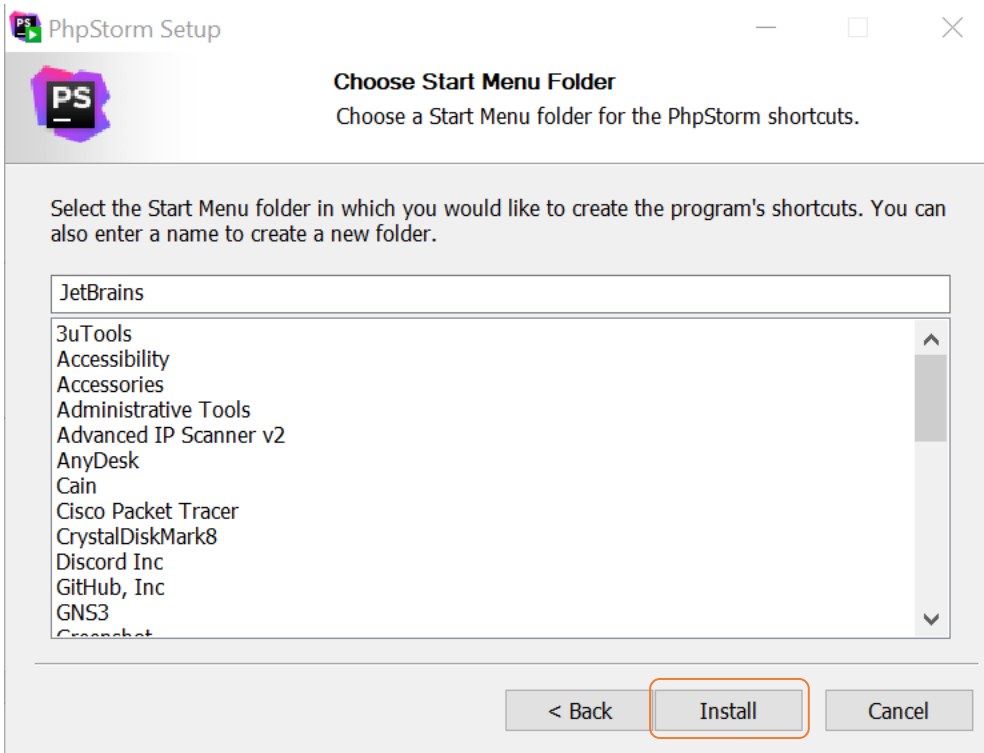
PhpStorm Setup

PS

Choose Start Menu Folder

Choose a Start Menu folder for the PhpStorm shortcuts.

Select the Start Menu folder in which you would like to create the program's shortcuts. You can also enter a name to create a new folder.

JetBrains

3uTools
Accessibility
Accessories
Administrative Tools
Advanced IP Scanner v2
AnyDesk
Cain
Cisco Packet Tracer
CrystalDiskMark8
Discord Inc
GitHub, Inc
GNS3
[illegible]

< Back Install Cancel